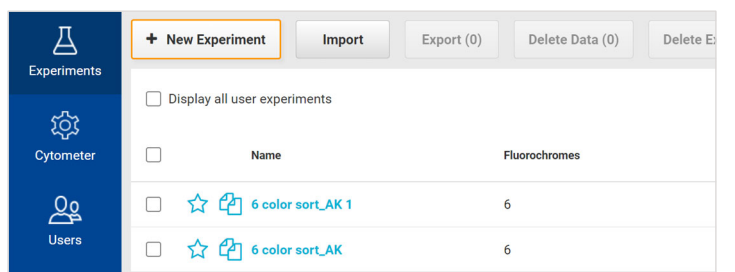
Experiments

Cytometer

Users

+ New Experiment

Import

Export (0)

Delete Data (0)

Delete Ex

Display all user experiments

| | Name | Fluorochromes |
|---|---|---|
| | 6 color sort_AK 1 | 6 |
| | 6 color sort_AK | 6 |